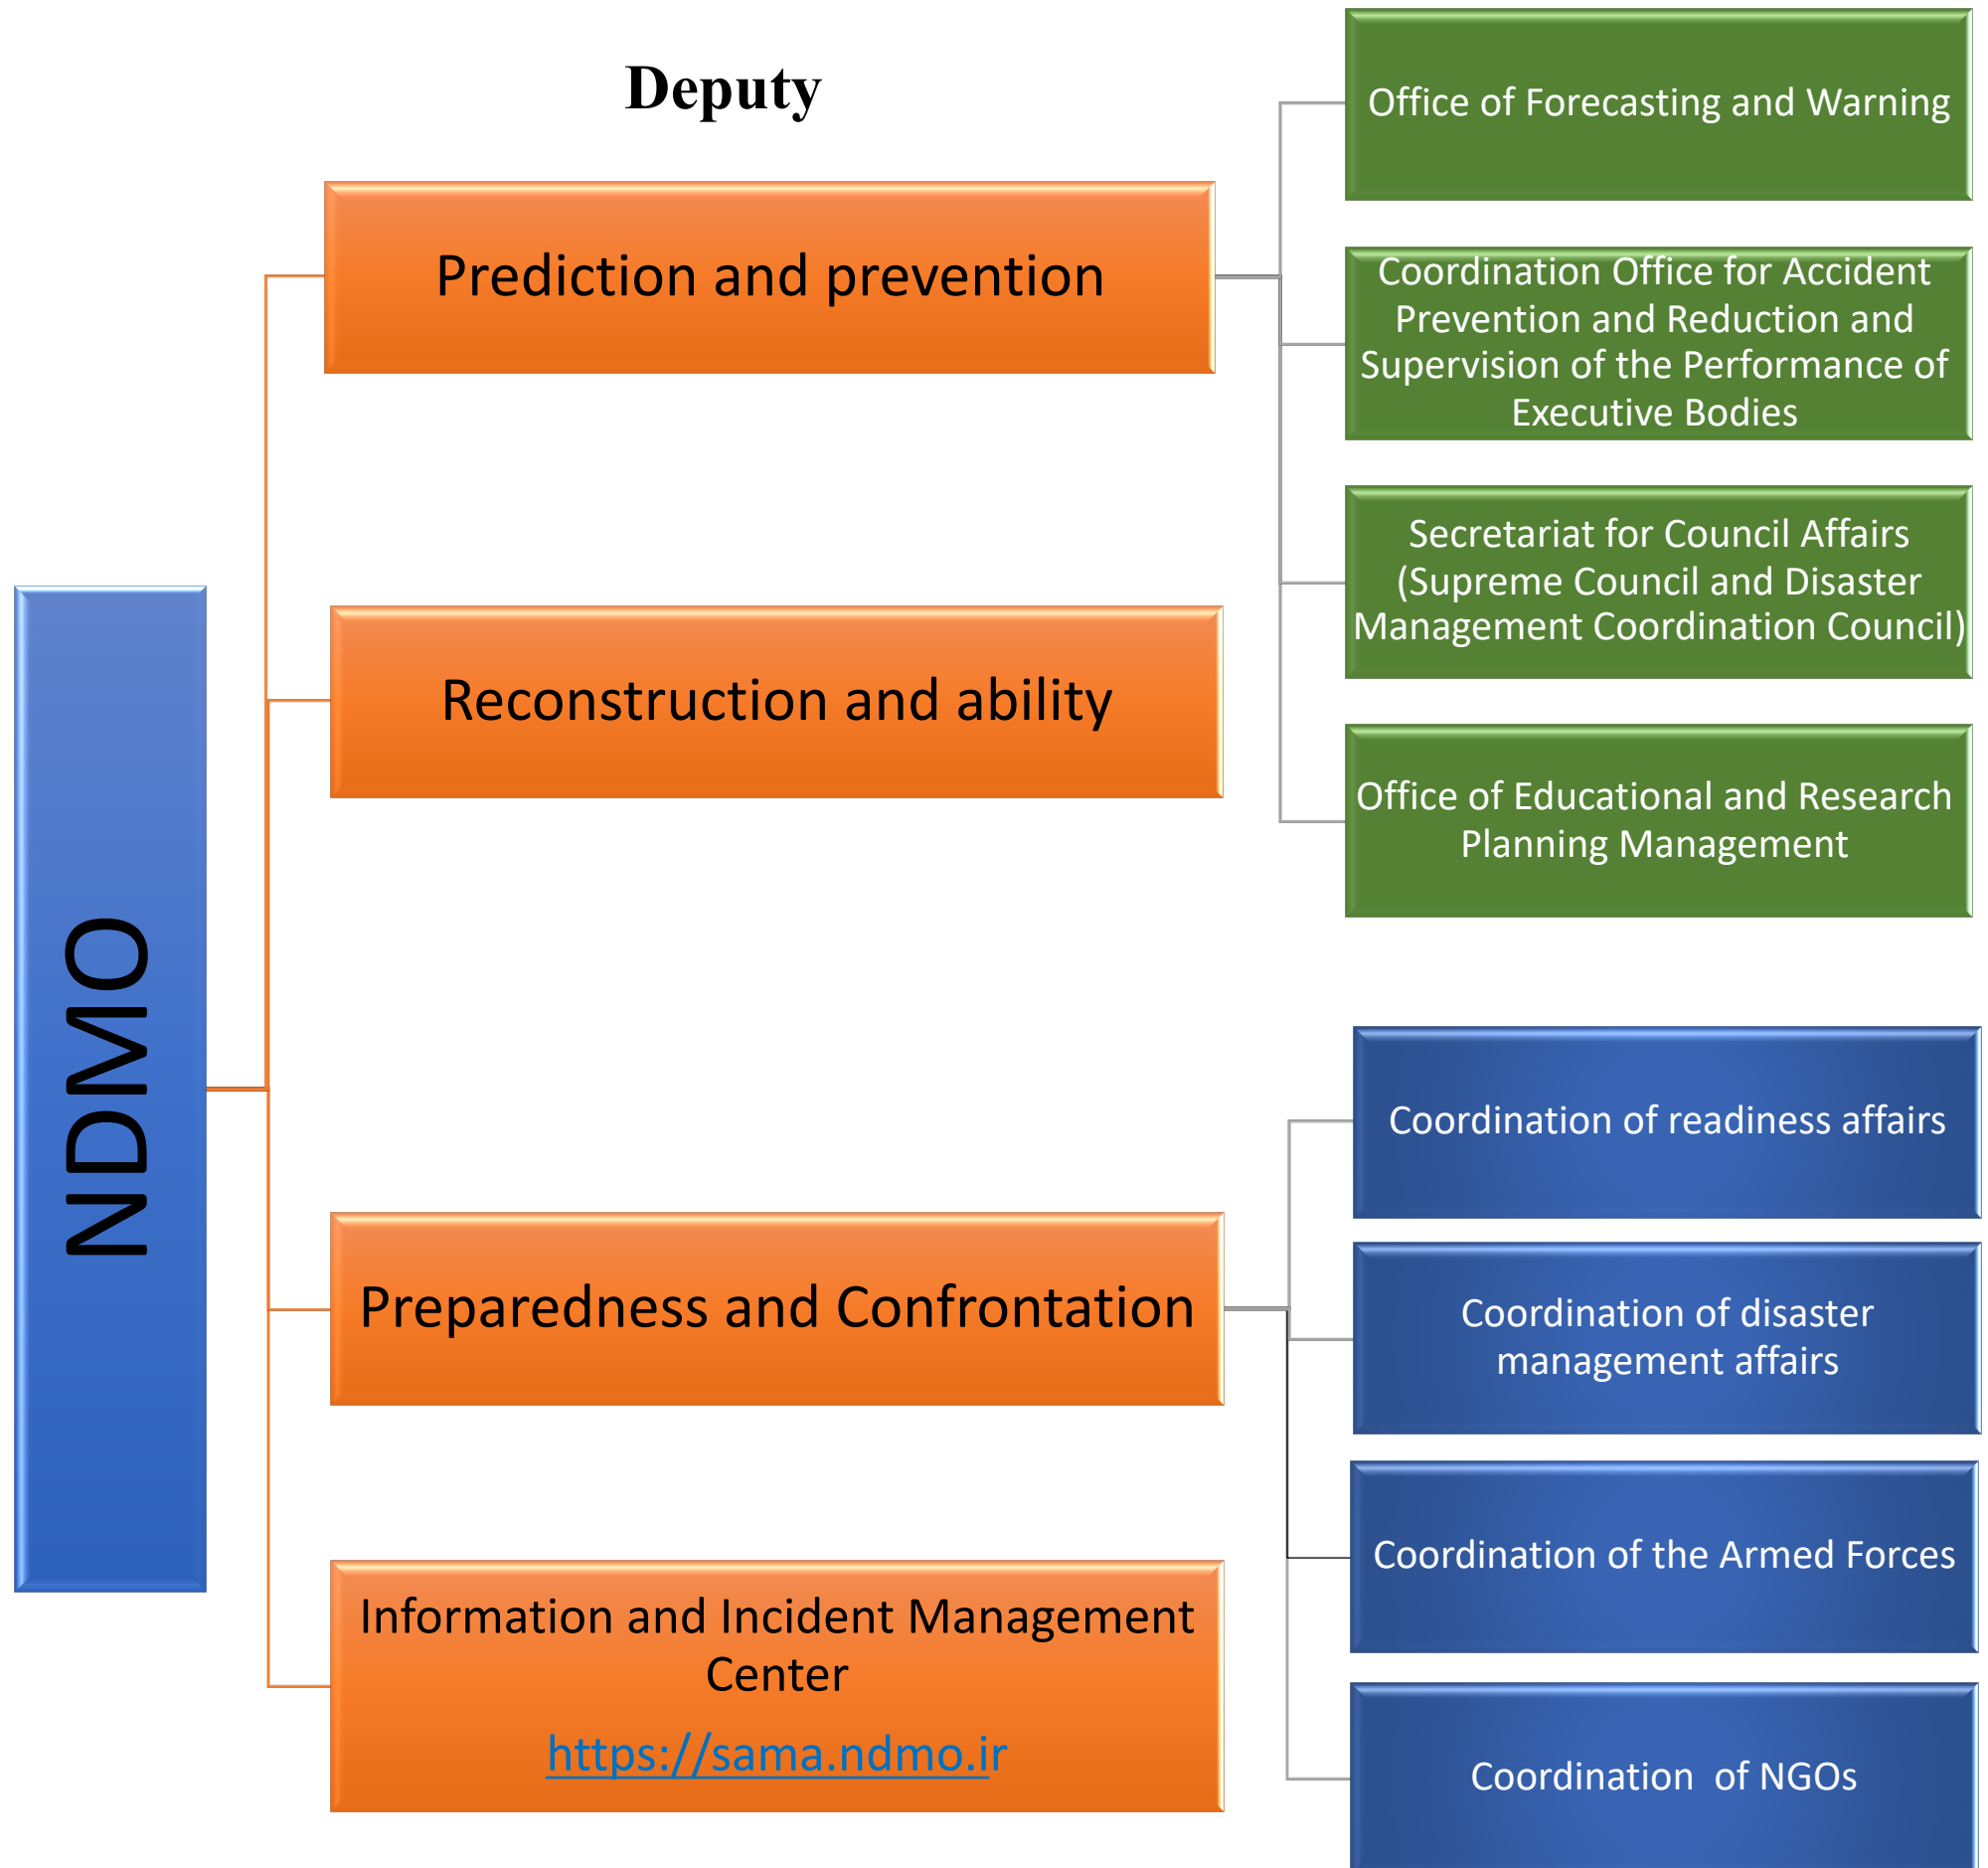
NDMO

Deputy

Prediction and prevention

Reconstruction and ability

Preparedness and Confrontation

Information and Incident Management Center

https://sama.ndmo.ir

Office of Forecasting and Warning

Coordination Office for Accident Prevention and Reduction and Supervision of the Performance of Executive Bodies

Secretariat for Council Affairs (Supreme Council and Disaster Management Coordination Council)

Office of Educational and Research Planning Management

Coordination of readiness affairs

Coordination of disaster management affairs

Coordination of the Armed Forces

Coordination  of NGOs